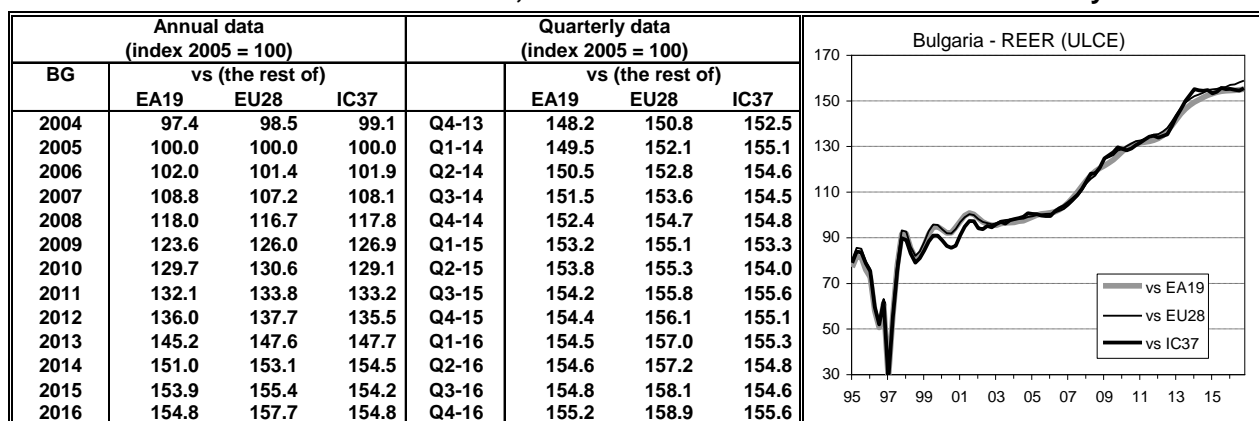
| Annual data (index 2005 = 100) | | | | Quarterly data (index 2005 = 100) | | | |
|---|---|---|---|---|---|---|---|
| BG | vs (the rest of) | | | | vs (the rest of) | | |
| | EA19 | EU28 | IC37 | | EA19 | EU28 | IC37 |
| 2004 | 97.4 | 98.5 | 99.1 | Q4-13 | 148.2 | 150.8 | 152.5 |
| 2005 | 100.0 | 100.0 | 100.0 | Q1-14 | 149.5 | 152.1 | 155.1 |
| 2006 | 102.0 | 101.4 | 101.9 | Q2-14 | 150.5 | 152.8 | 154.6 |
| 2007 | 108.8 | 107.2 | 108.1 | Q3-14 | 151.5 | 153.6 | 154.5 |
| 2008 | 118.0 | 116.7 | 117.8 | Q4-14 | 152.4 | 154.7 | 154.8 |
| 2009 | 123.6 | 126.0 | 126.9 | Q1-15 | 153.2 | 155.1 | 153.3 |
| 2010 | 129.7 | 130.6 | 129.1 | Q2-15 | 153.8 | 155.3 | 154.0 |
| 2011 | 132.1 | 133.8 | 133.2 | Q3-15 | 154.2 | 155.8 | 155.6 |
| 2012 | 136.0 | 137.7 | 135.5 | Q4-15 | 154.4 | 156.1 | 155.1 |
| 2013 | 145.2 | 147.6 | 147.7 | Q1-16 | 154.5 | 157.0 | 155.3 |
| 2014 | 151.0 | 153.1 | 154.5 | Q2-16 | 154.6 | 157.2 | 154.8 |
| 2015 | 153.9 | 155.4 | 154.2 | Q3-16 | 154.8 | 158.1 | 154.6 |
| 2016 | 154.8 | 157.7 | 154.8 | Q4-16 | 155.2 | 158.9 | 155.6 |

Bulgaria - REER (ULCE)

170
150
130
110
90
70
50
30

95 97 99 01 03 05 07 09 11 13 15

vs EA19
vs EU28
vs IC37